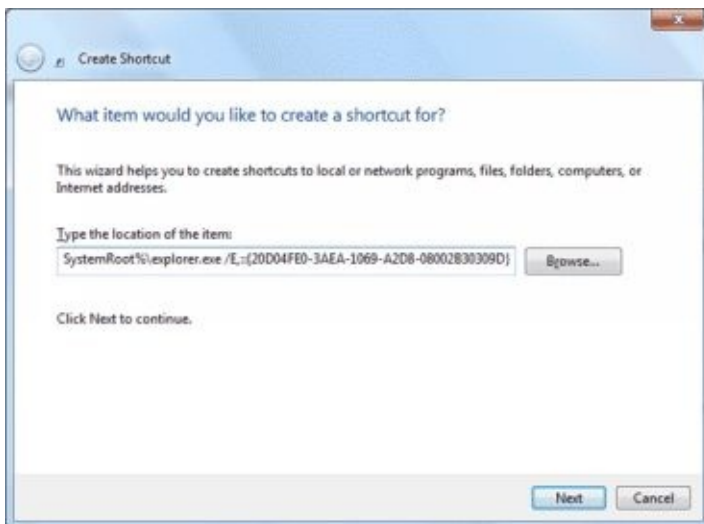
Create Shortcut

What item would you like to create a shortcut for?

This wizard helps you to create shortcuts to local or network programs, files, folders, computers, or Internet addresses.

Type the location of the item:

SystemRoot%\explorer.exe /E,::{20D04FE0-3AEA-1069-A2D8-08002B30309D}

Browse...

Click Next to continue.

Next

Cancel